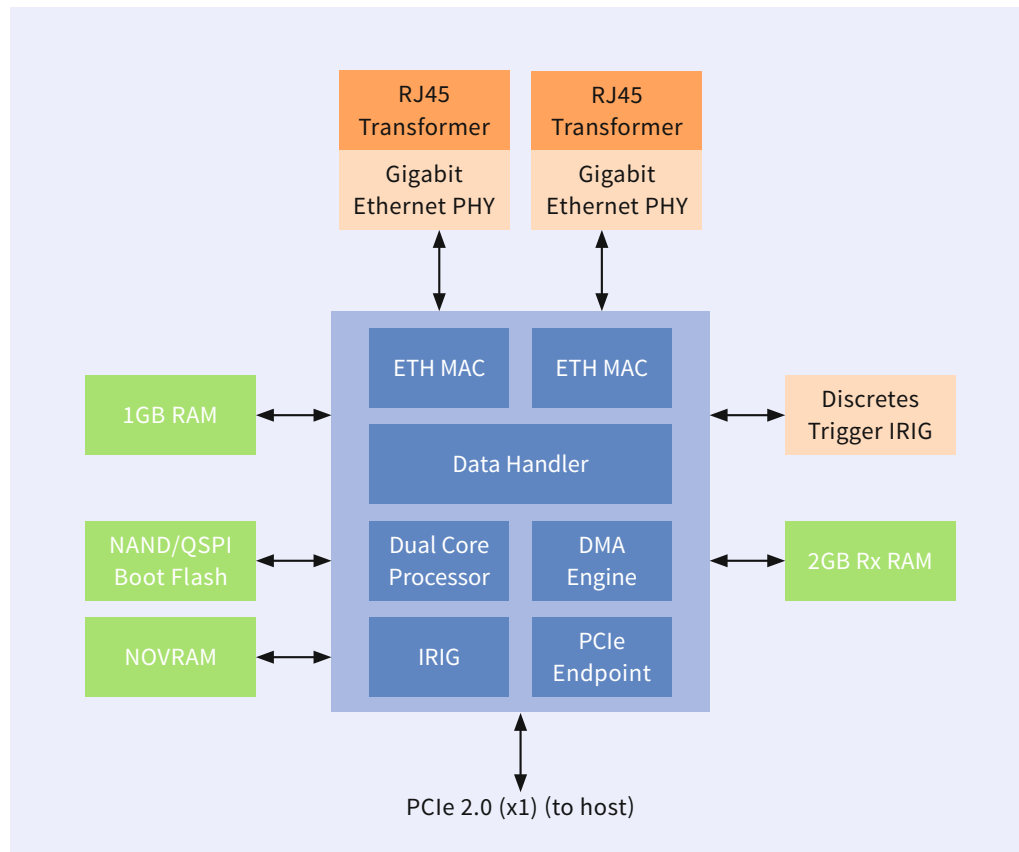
RJ45 Transformer

Gigabit Ethernet PHY

RJ45 Transformer

Gigabit Ethernet PHY

ETH MAC

ETH MAC

1GB RAM

Discretes Trigger IRIG

Data Handler

NAND/QSPI Boot Flash

Dual Core Processor

DMA Engine

2GB Rx RAM

NOVRAM

IRIG

PCIe Endpoint

PCIe 2.0 (x1) (to host)